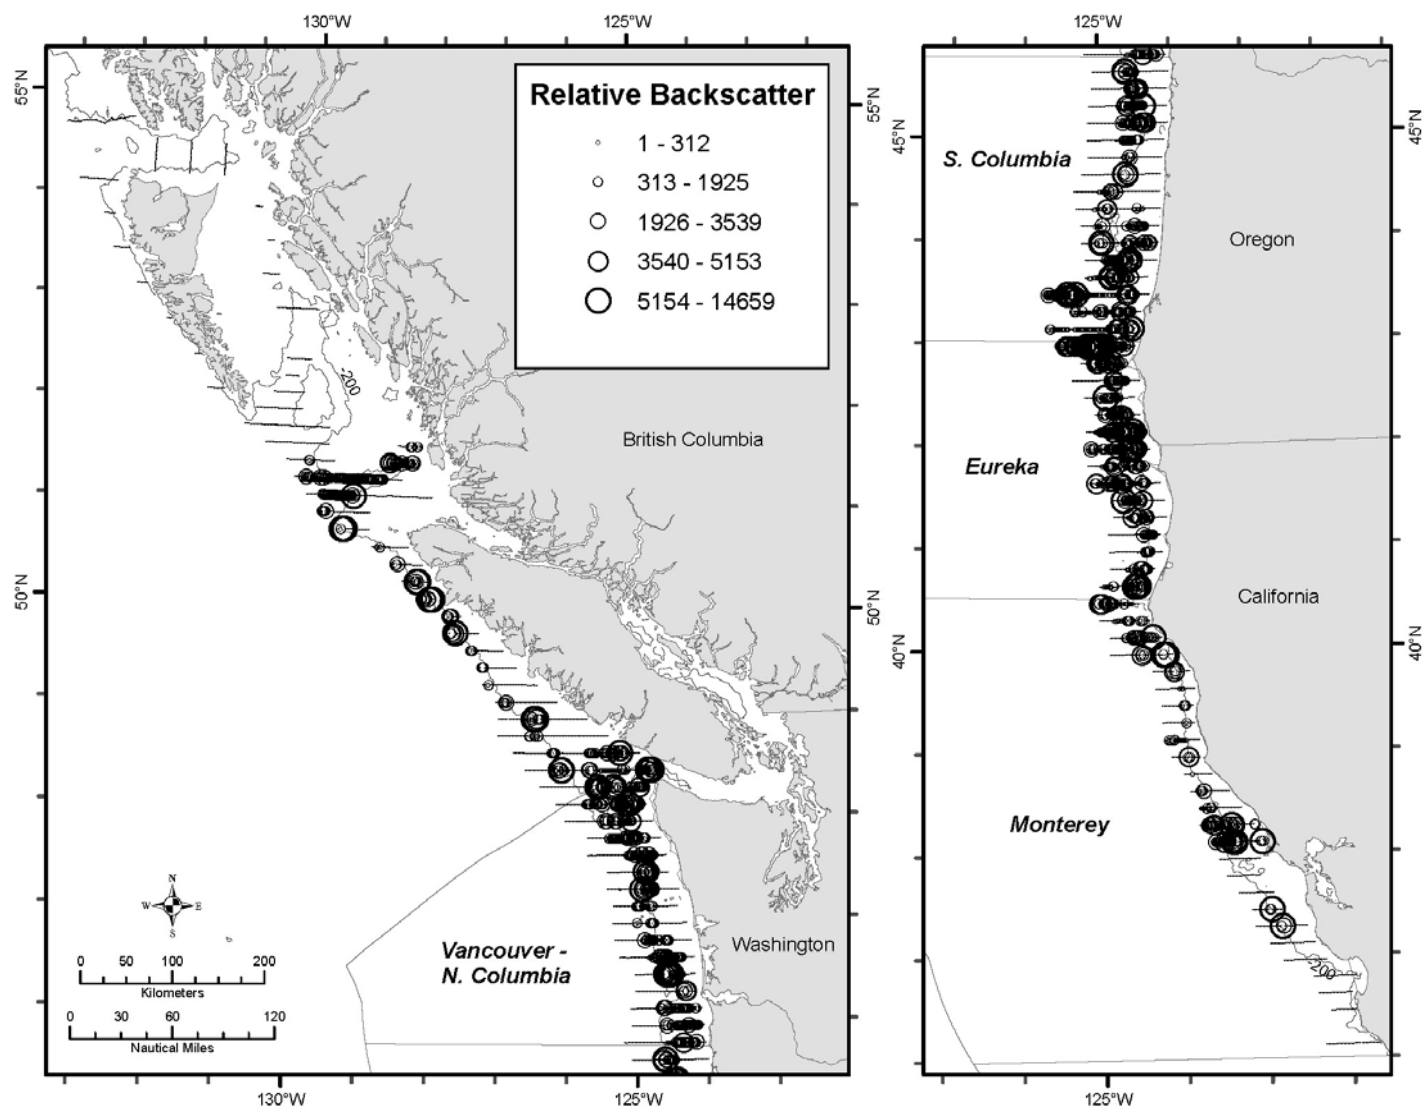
130°W
125°W
125°W
55°N
55°N
45°N
45°N

Relative Backscatter
1 - 312
313 - 1925
1926 - 3539
3540 - 5153
5154 - 14659

S. Columbia
Oregon
-200
British Columbia
Eureka
California
50°N
50°N
40°N
40°N
Monterey
N
W
E
S
Vancouver - N. Columbia
Washington
0 50 100 200
Kilometers
0 30 60 120
Nautical Miles
-200
130°W
125°W
125°W